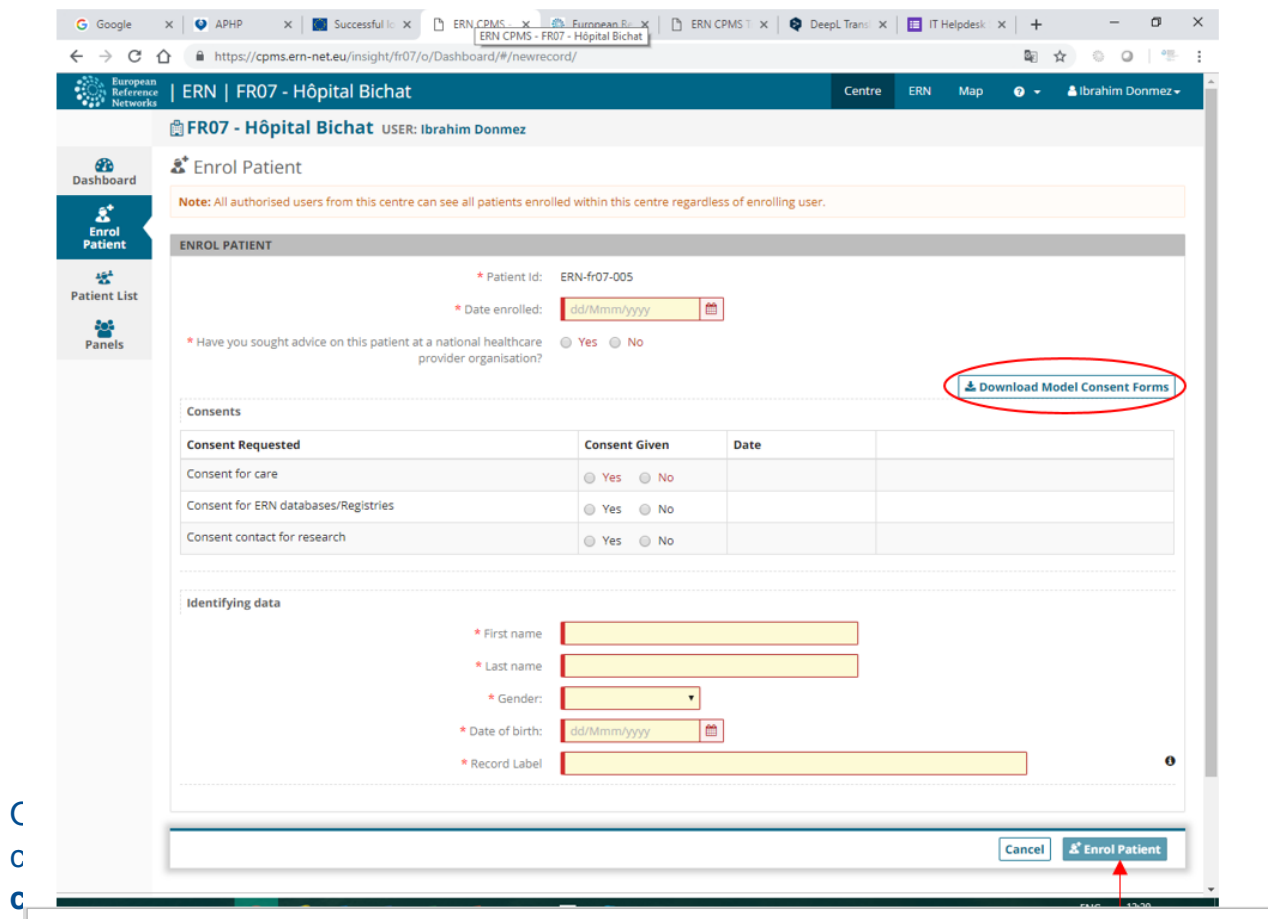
Google | APHP | Successful lo | ERN CPMS | European Re | ERN CPMS T | DeepL Transl | IT Helpdesk

ERN CPMS - FR07 - Hôpital Bichat

https://cpms.ern-net.eu/insight/fr07/o/Dashboard/#/newrecord/

European Reference Networks | ERN | FR07 - Hôpital Bichat

Centre ERN Map Ibrahim Donmez

FR07 - Hôpital Bichat USER: Ibrahim Donmez

Dashboard

Enrol Patient

Patient List

Panels

Enrol Patient

Note: All authorised users from this centre can see all patients enrolled within this centre regardless of enrolling user.

ENROL PATIENT

* Patient Id: ERN-fr07-005

* Date enrolled: dd/Mmm/yyyy

* Have you sought advice on this patient at a national healthcare provider organisation? Yes No

Download Model Consent Forms

Consents

| Consent Requested | Consent Given | Date | |
|---|---|---|---|
| Consent for care | Yes No | | |
| Consent for ERN databases/Registries | Yes No | | |
| Consent contact for research | Yes No | | |

Identifying data

* First name

* Last name

* Gender:

* Date of birth: dd/Mmm/yyyy

* Record Label

Cancel Enrol Patient